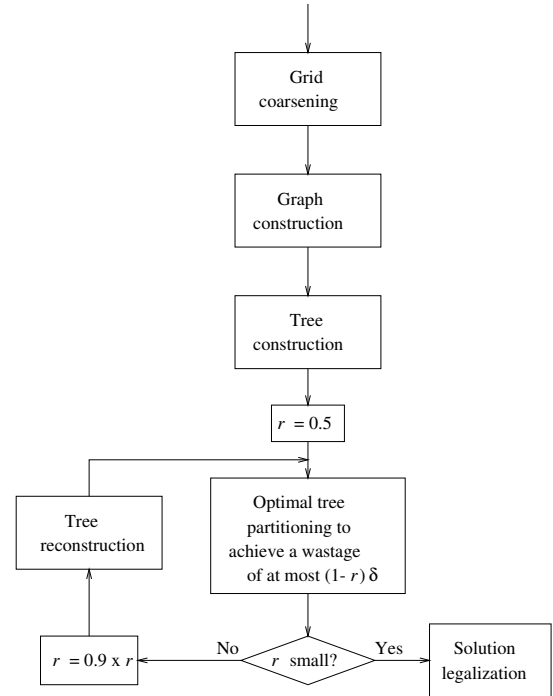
Grid coarsening

Graph construction

Tree construction

$r = 0.5$

Tree reconstruction

Optimal tree partitioning to achieve a wastage of at most $(1- r)\,\delta$

$r = 0.9 \times r$

No

$r$ small?

Yes

Solution legalization